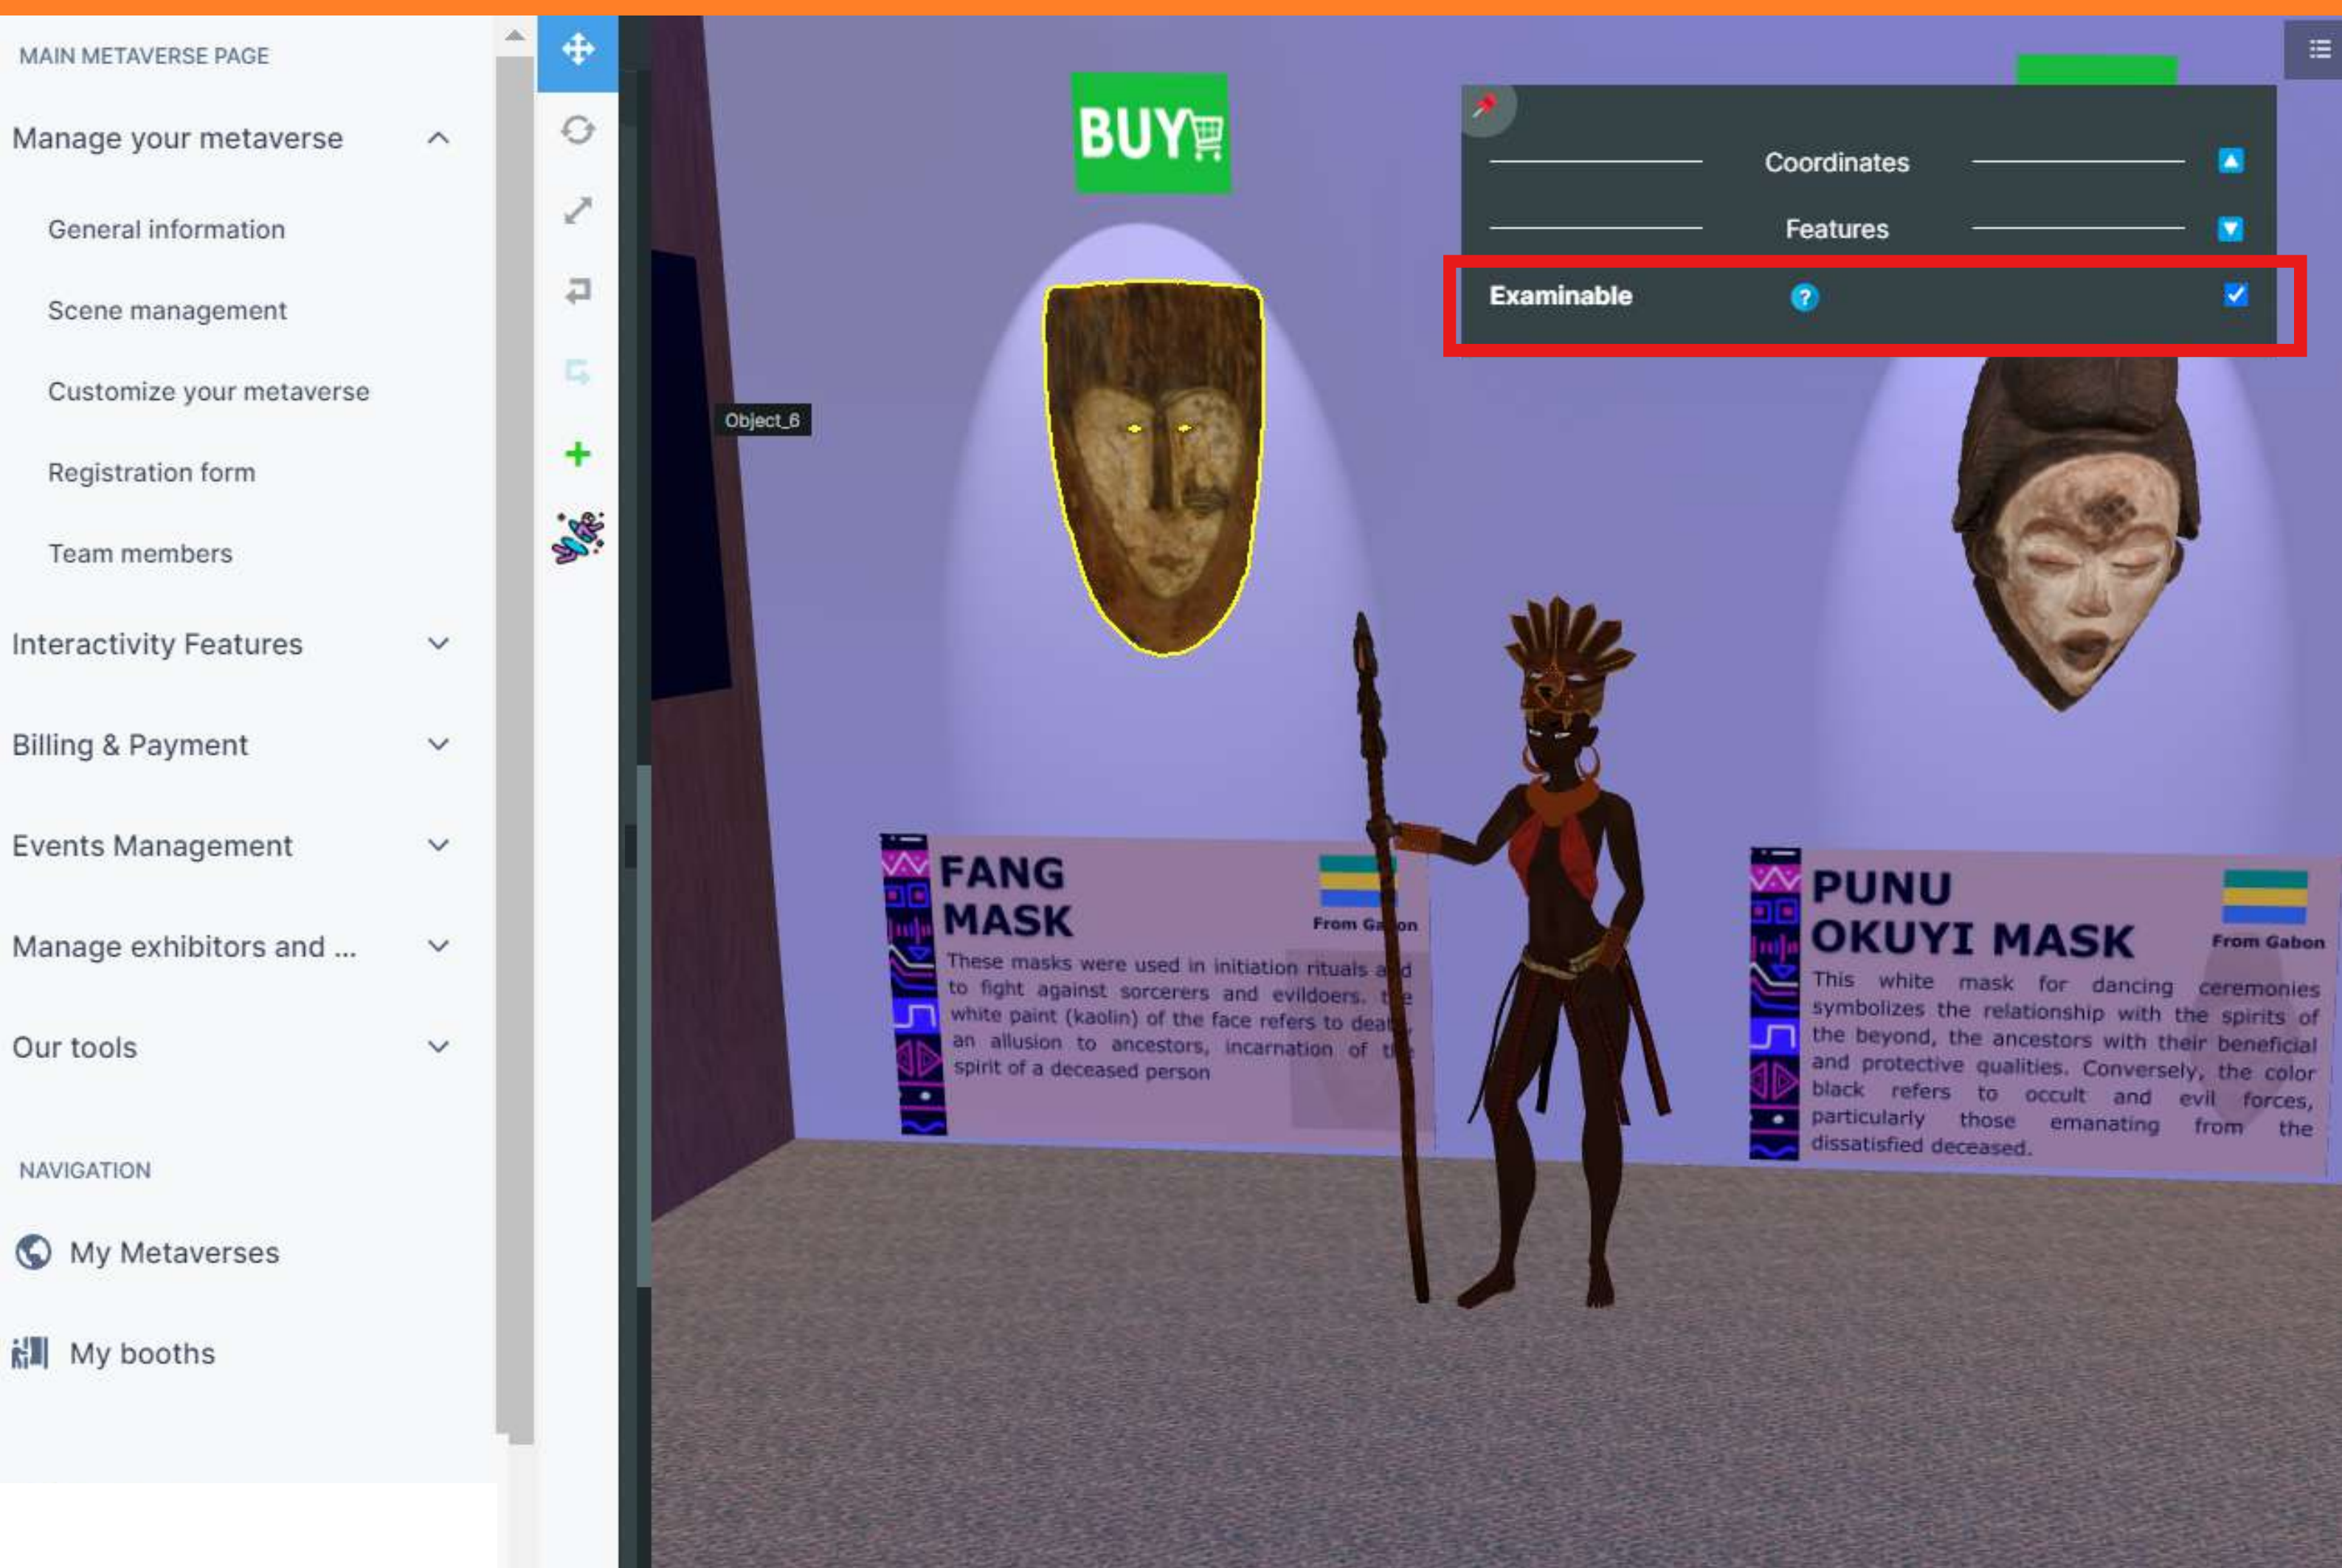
MAIN METAVERSE PAGE

Manage your metaverse

General information

Scene management

Customize your metaverse

Registration form

Team members

Interactivity Features

Billing & Payment

Events Management

Manage exhibitors and ...

Our tools

NAVIGATION

My Metaverses

My booths

Object_6

BUY

Coordinates

Features

Examinable

FANG MASK

From Ga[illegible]on

These masks were used in initiation rituals a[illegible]d to fight against sorcerers and evildoers. t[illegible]e white paint (kaolin) of the face refers to dea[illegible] an allusion to ancestors, incarnation of t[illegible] spirit of a deceased person

PUNU OKUYI MASK

From Gabon

This white mask for dancing ceremonies symbolizes the relationship with the spirits of the beyond, the ancestors with their beneficial and protective qualities. Conversely, the color black refers to occult and evil forces, particularly those emanating from the dissatisfied deceased.